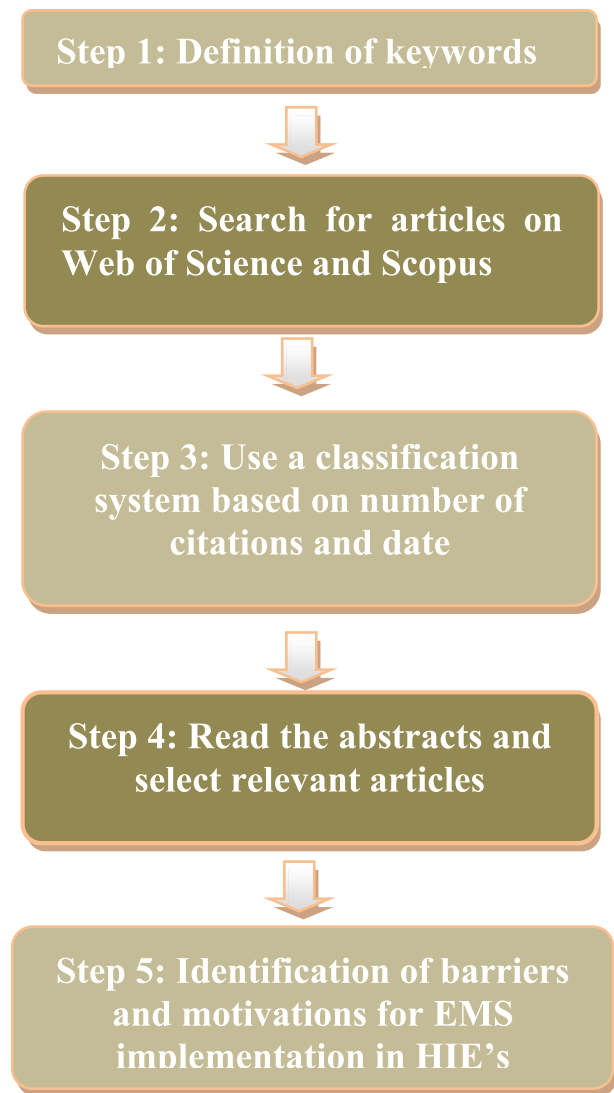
Step 1: Definition of keywords

Step 2: Search for articles on Web of Science and Scopus

Step 3: Use a classification system based on number of citations and date

Step 4: Read the abstracts and select relevant articles

Step 5: Identification of barriers and motivations for EMS implementation in HIE's